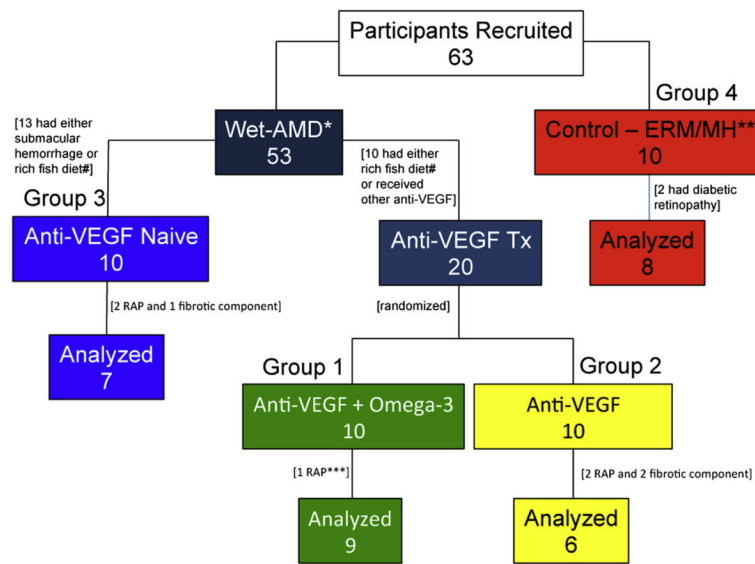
Participants Recruited
63

Wet-AMD*
53

[13 had either submacular hemorrhage or rich fish diet#]

Group 3

Anti-VEGF Naive
10

[2 RAP and 1 fibrotic component]

Analyzed
7

[10 had either rich fish diet# or received other anti-VEGF]

Anti-VEGF Tx
20

[randomized]

Group 1

Anti-VEGF + Omega-3
10

[1 RAP***]

Analyzed
9

Group 2

Anti-VEGF
10

[2 RAP and 2 fibrotic component]

Analyzed
6

Group 4

Control – ERM/MH**
10

[2 had diabetic retinopathy]

Analyzed
8